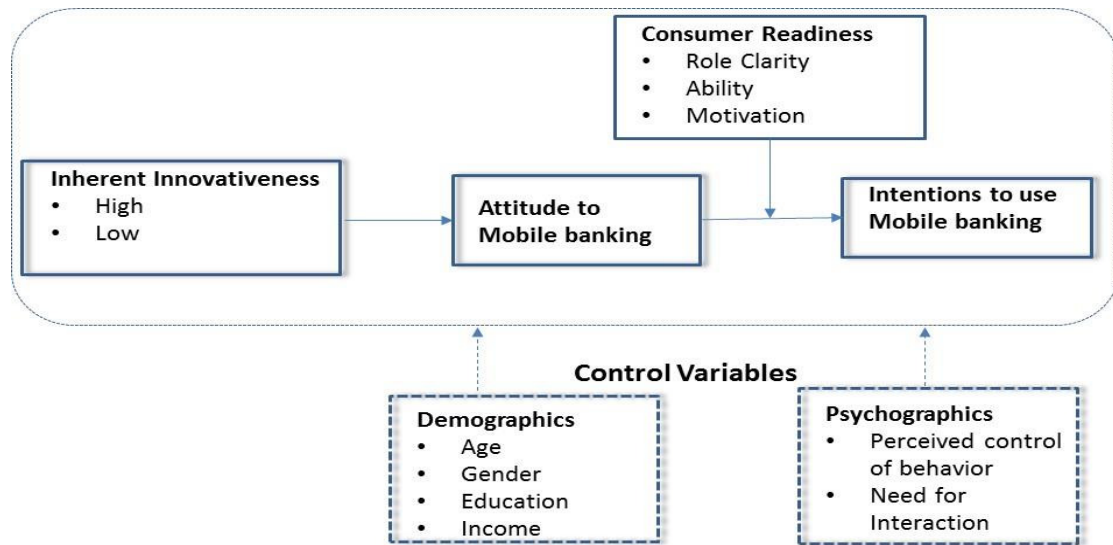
Consumer Readiness
- Role Clarity
- Ability
- Motivation

Inherent Innovativeness
- High
- Low

Attitude to Mobile banking

Intentions to use Mobile banking

Control Variables

Demographics
- Age
- Gender
- Education
- Income

Psychographics
- Perceived control of behavior
- Need for Interaction